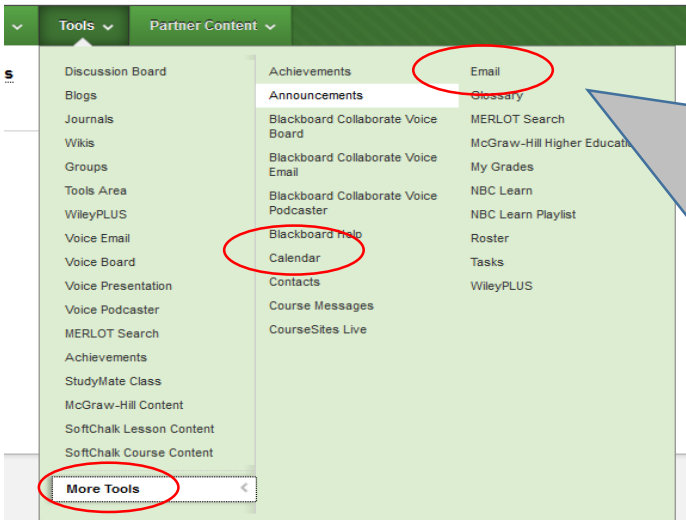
Tools Partner Content

s

Discussion Board
Blogs
Journals
Wikis
Groups
Tools Area
WileyPLUS
Voice Email
Voice Board
Voice Presentation
Voice Podcaster
MERLOT Search
Achievements
StudyMate Class
McGraw-Hill Content
SoftChalk Lesson Content
SoftChalk Course Content
More Tools

Achievements
Announcements
Blackboard Collaborate Voice Board
Blackboard Collaborate Voice Email
Blackboard Collaborate Voice Podcaster
Blackboard Help
Calendar
Contacts
Course Messages
CourseSites Live

Email
Glossary
MERLOT Search
McGraw-Hill Higher Educati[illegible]
My Grades
NBC Learn
NBC Learn Playlist
Roster
Tasks
WileyPLUS